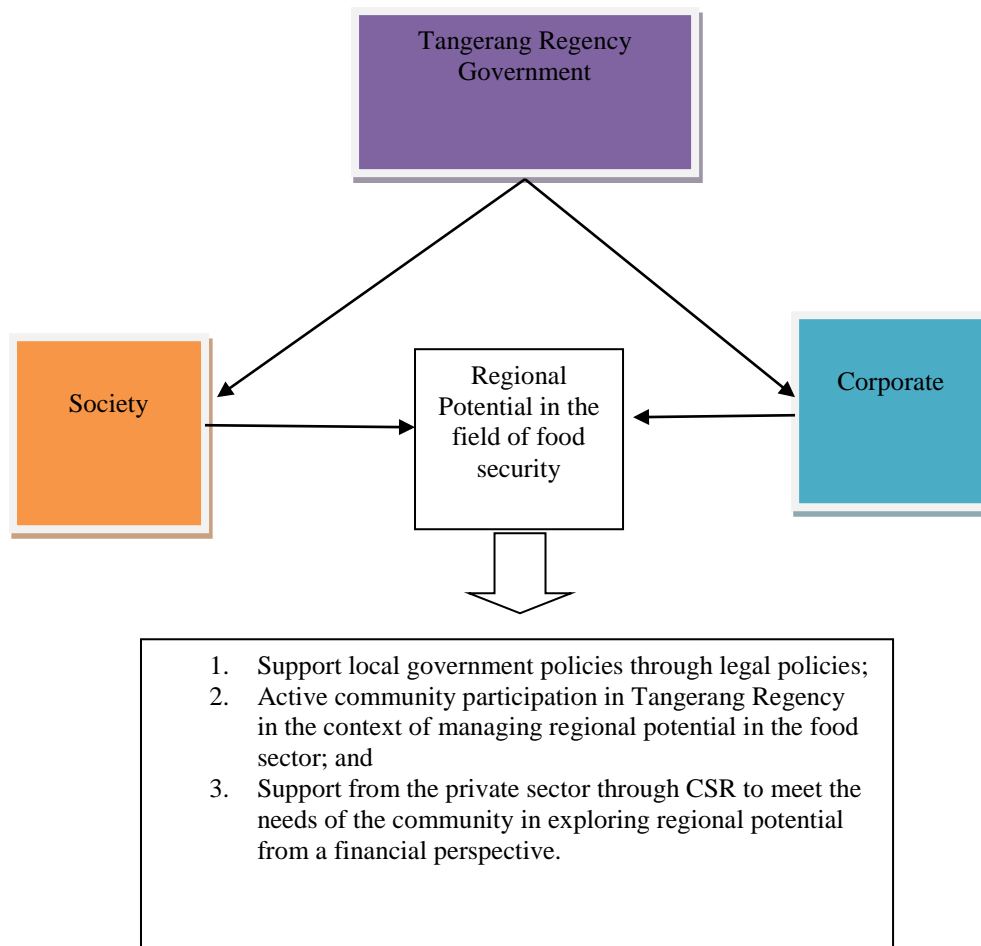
Tangerang Regency Government

Society

Regional Potential in the field of food security

Corporate

1. Support local government policies through legal policies;
2. Active community participation in Tangerang Regency in the context of managing regional potential in the food sector; and
3. Support from the private sector through CSR to meet the needs of the community in exploring regional potential from a financial perspective.